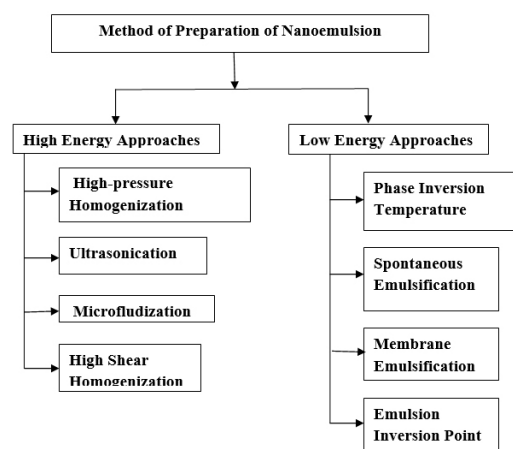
Method of Preparation of Nanoemulsion

High Energy Approaches

High-pressure Homogenization

Ultrasonication

Microfludization

High Shear Homogenization

Low Energy Approaches

Phase Inversion Temperature

Spontaneous Emulsification

Membrane Emulsification

Emulsion Inversion Point